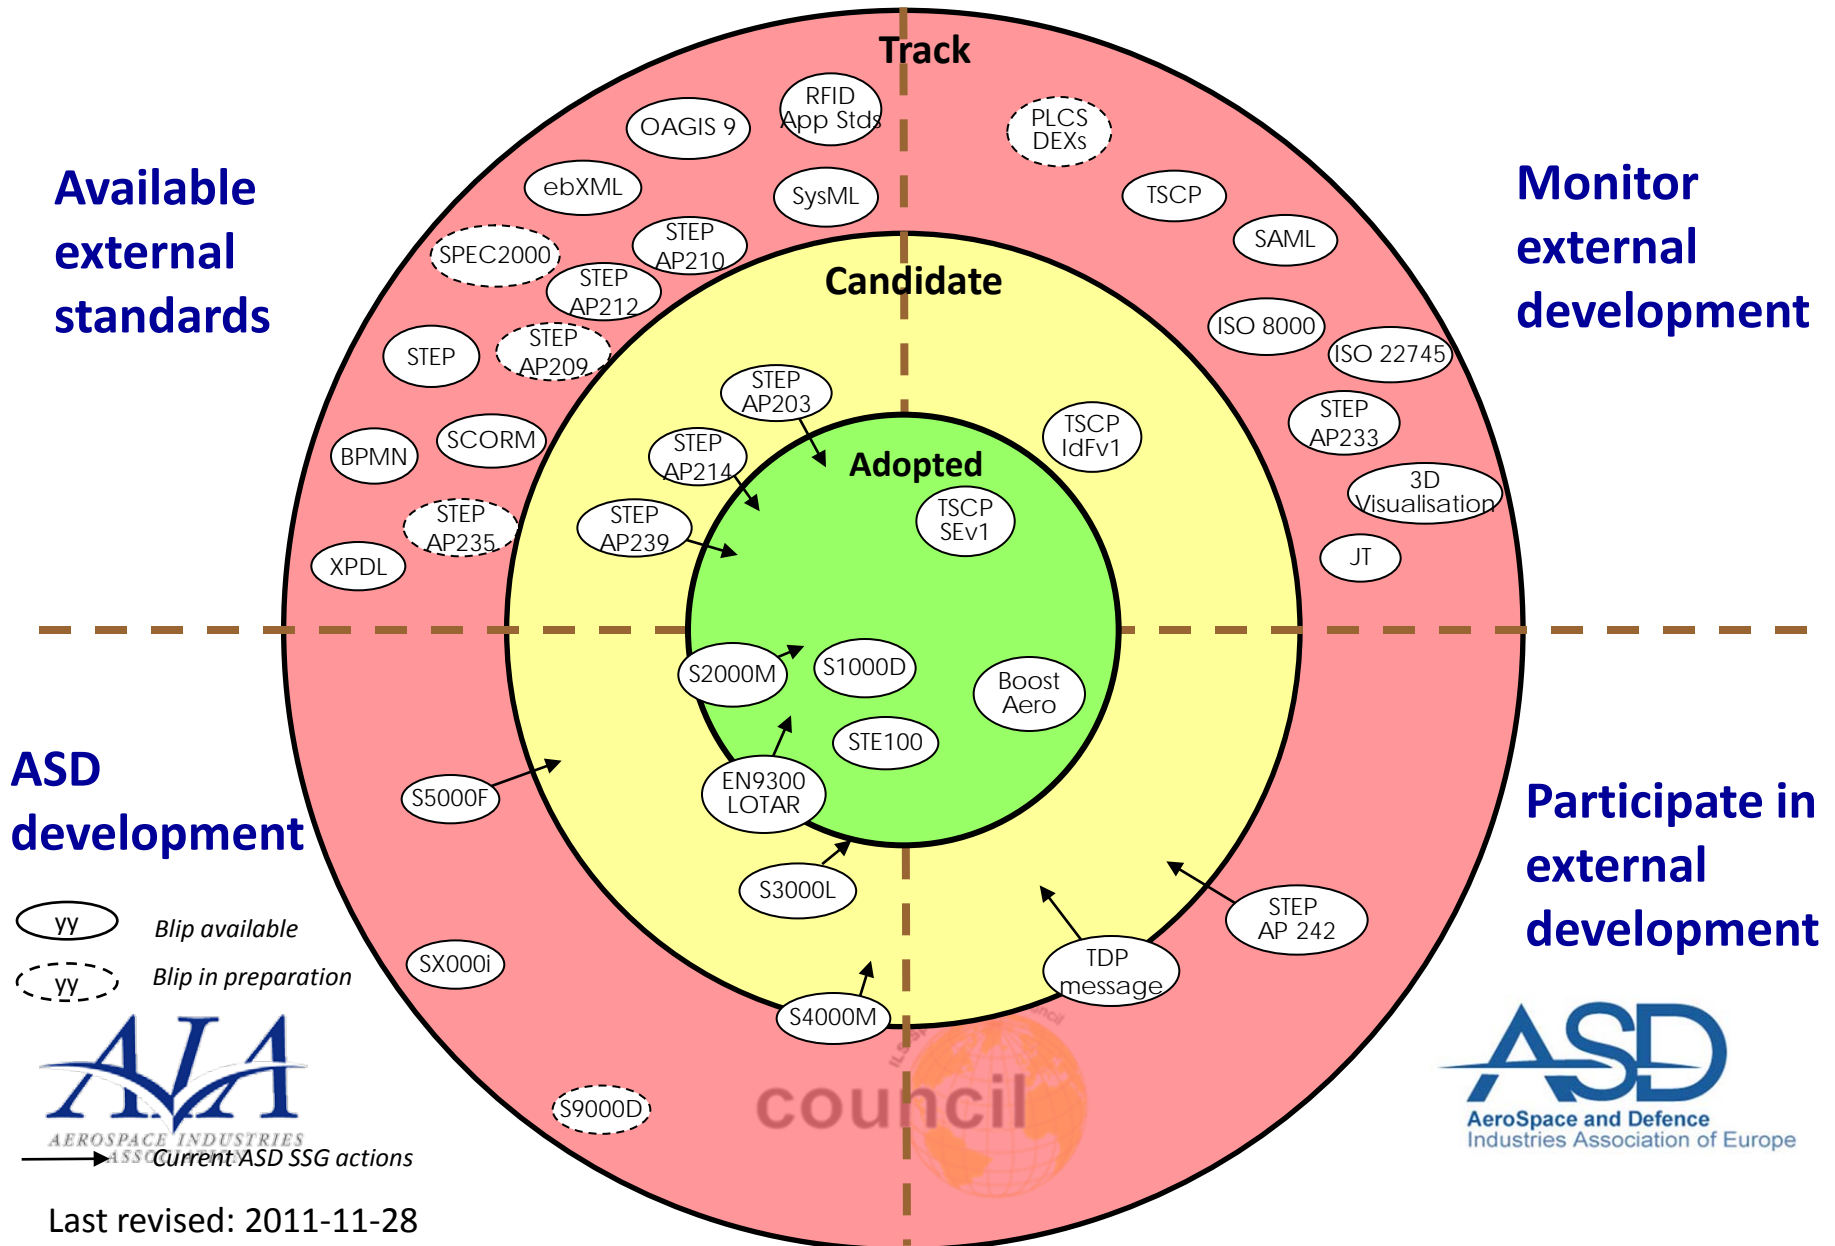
Track

Available external standards

Monitor external development

OAGIS 9

RFID App Stds

PLCS DEXs

ebXML

SysML

TSCP

SAML

SPEC2000

STEP AP210

STEP AP212

Candidate

ISO 8000

ISO 22745

STEP

STEP AP209

STEP AP203

STEP AP233

BPMN

SCORM

STEP AP214

TSCP IdFv1

Adopted

3D Visualisation

STEP AP235

STEP AP239

TSCP SEv1

XPDL

JT

S2000M

S1000D

Boost Aero

STE100

ASD development

S5000F

EN9300 LOTAR

Participate in external development

S3000L

STEP AP 242

yy Blip available

yy Blip in preparation

SX000i

TDP message

S4000M

AIA
AEROSPACE INDUSTRIES ASSOCIATION

S9000D

council

ASD
AeroSpace and Defence Industries Association of Europe

Current ASD SSG actions

Last revised: 2011-11-28